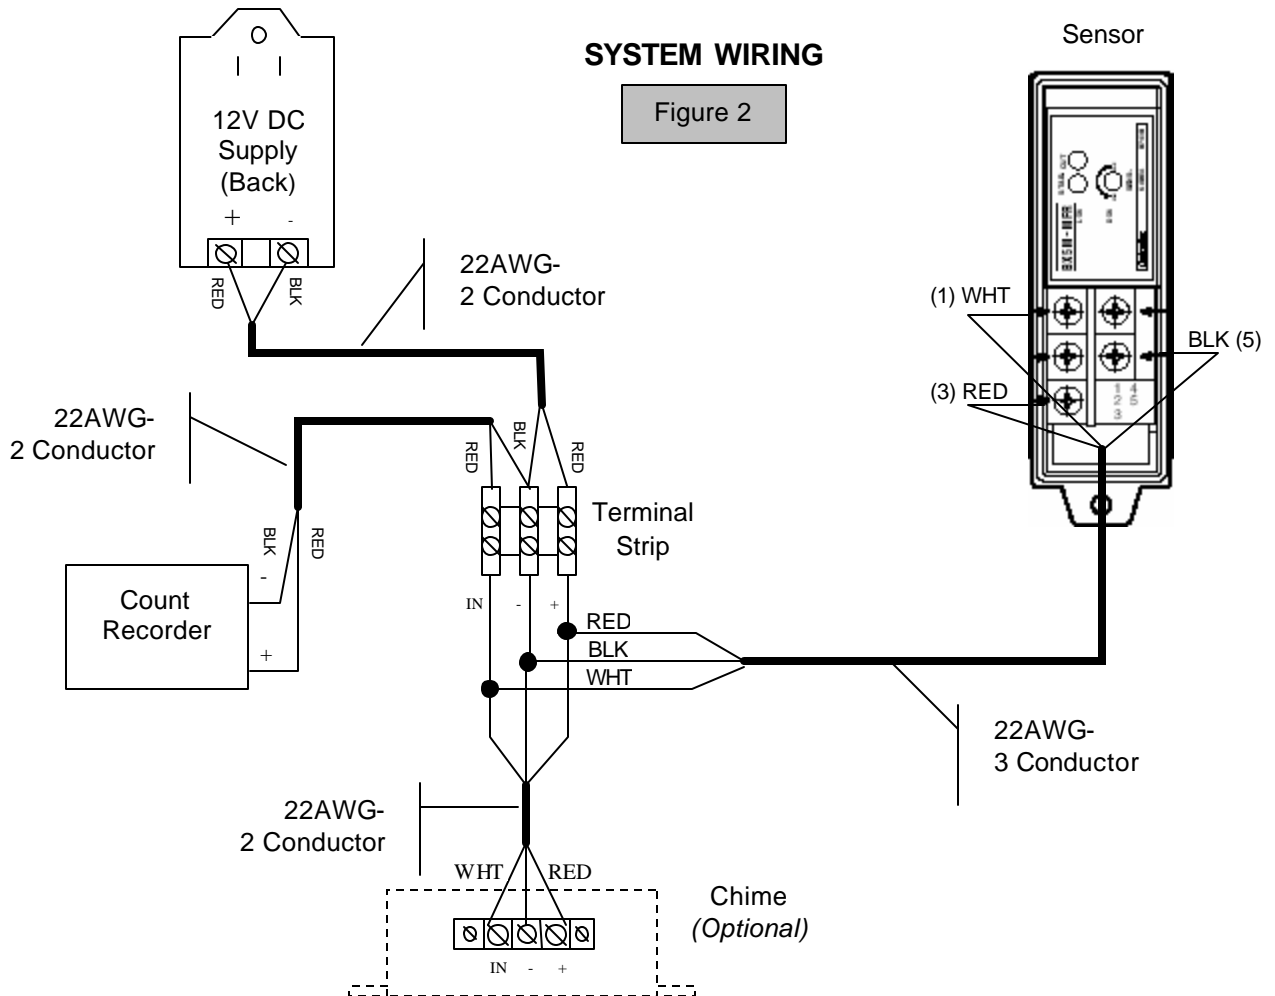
SYSTEM WIRING

Figure 2

Sensor

12V DC Supply (Back)

+ -

RED BLK

22AWG- 2 Conductor

22AWG- 2 Conductor

(1) WHT

BLK (5)

(3) RED

1 4
2 5
3

RED BLK RED

Terminal Strip

BLK RED

- +

Count Recorder

IN - +

RED

BLK

WHT

22AWG- 3 Conductor

22AWG- 2 Conductor

WHT RED

Chime *(Optional)*

IN - +